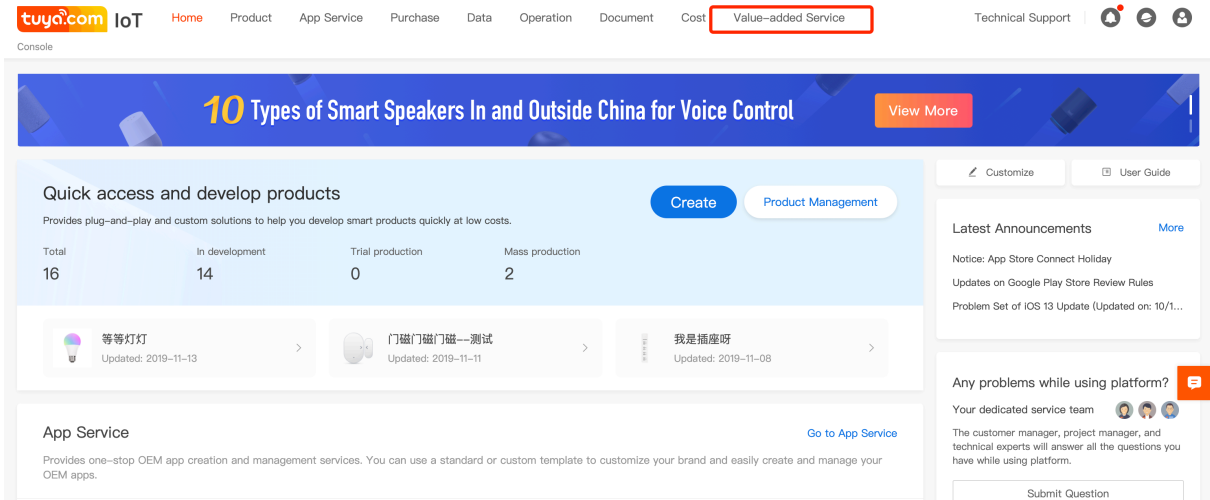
tuya.com IoT Home Product App Service Purchase Data Operation Document Cost Value-added Service Technical Support

Console

10 Types of Smart Speakers In and Outside China for Voice Control View More

Quick access and develop products

Provides plug-and-play and custom solutions to help you develop smart products quickly at low costs.

Create Product Management

| Total | In development | Trial production | Mass production |
|---|---|---|---|
| 16 | 14 | 0 | 2 |

等等灯灯
Updated: 2019-11-13

门磁门磁门磁--测试
Updated: 2019-11-11

我是插座呀
Updated: 2019-11-08

App Service

Go to App Service

Provides one-stop OEM app creation and management services. You can use a standard or custom template to customize your brand and easily create and manage your OEM apps.

Customize User Guide

Latest Announcements More

Notice: App Store Connect Holiday

Updates on Google Play Store Review Rules

Problem Set of iOS 13 Update (Updated on: 10/1...

Any problems while using platform?

Your dedicated service team

The customer manager, project manager, and technical experts will answer all the questions you have while using platform.

Submit Question